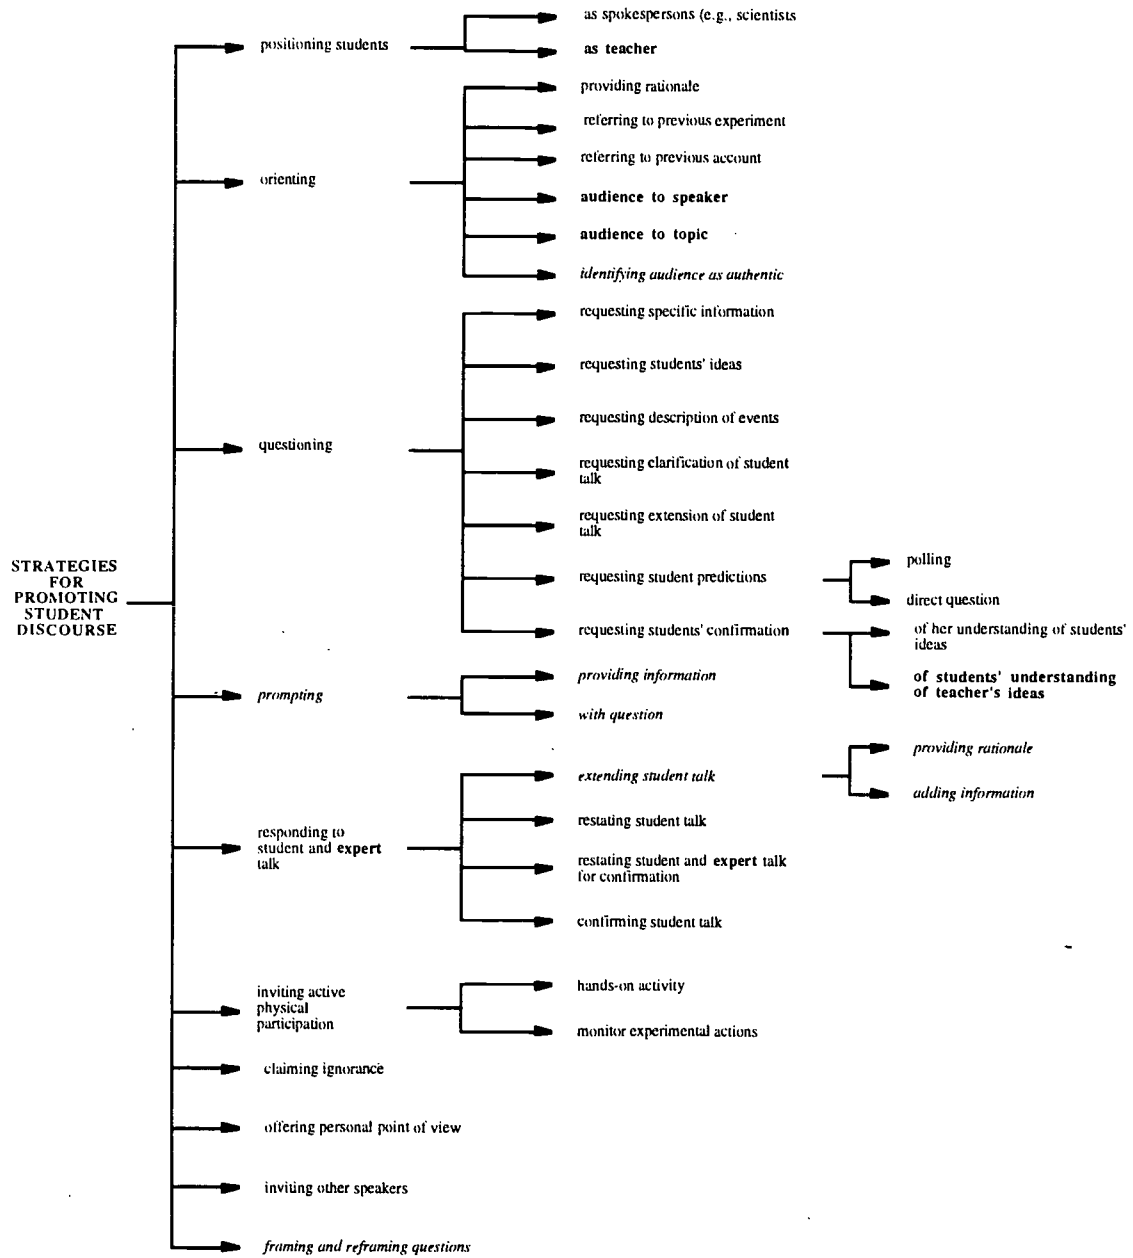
STRATEGIES FOR PROMOTING STUDENT DISCOURSE

positioning students
as spokespersons (e.g., scientists
as teacher

orienting
providing rationale
referring to previous experiment
referring to previous account
audience to speaker
audience to topic
identifying audience as authentic

questioning
requesting specific information
requesting students' ideas
requesting description of events
requesting clarification of student talk
requesting extension of student talk
requesting student predictions
polling
direct question
requesting students' confirmation
of her understanding of students' ideas
of students' understanding of teacher's ideas

prompting
providing information
with question

responding to student and expert talk
extending student talk
providing rationale
adding information
restating student talk
restating student and expert talk for confirmation
confirming student talk

inviting active physical participation
hands-on activity
monitor experimental actions

claiming ignorance

offering personal point of view

inviting other speakers

framing and reframing questions